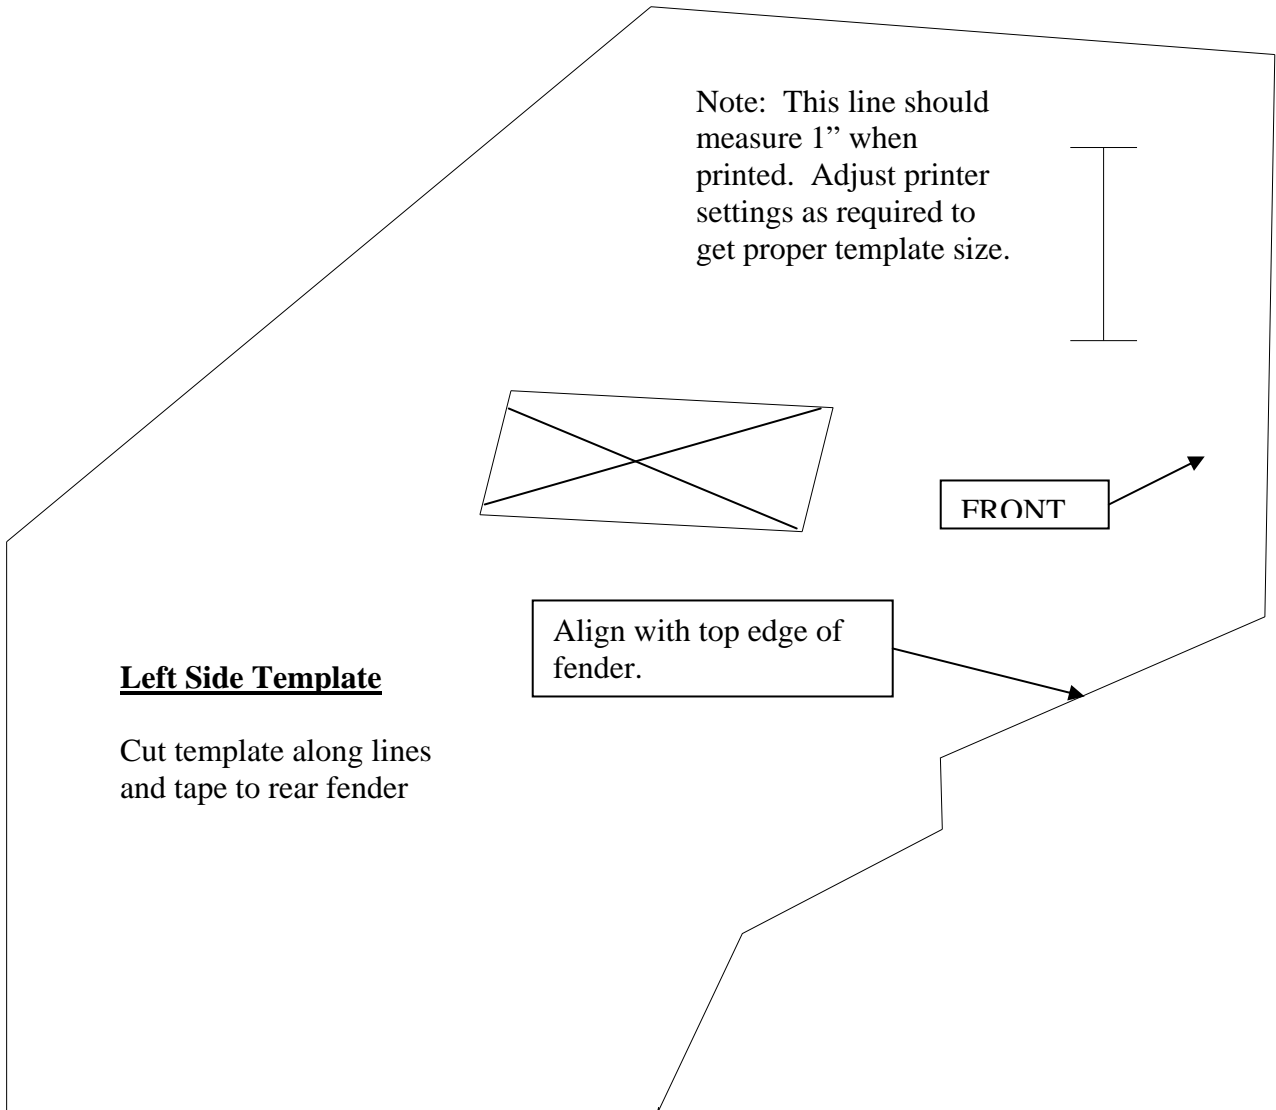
Note: This line should measure 1" when printed. Adjust printer settings as required to get proper template size.

FRONT

Align with top edge of fender.

**Left Side Template**

Cut template along lines and tape to rear fender